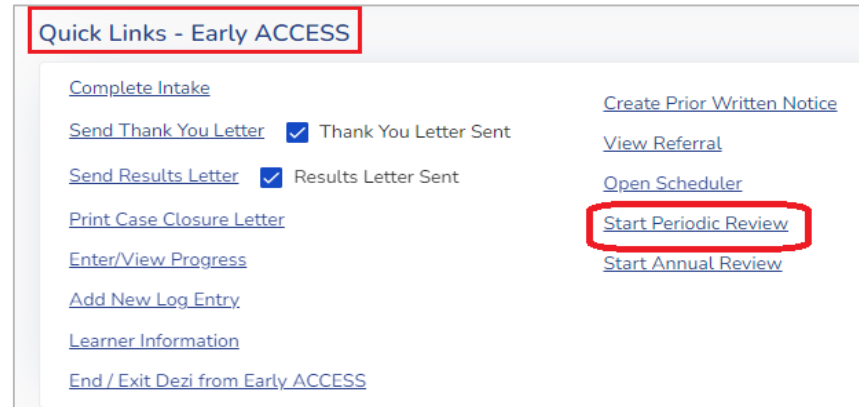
Quick Links - Early ACCESS

Complete Intake

Send Thank You Letter
Thank You Letter Sent

Send Results Letter
Results Letter Sent

Print Case Closure Letter

Enter/View Progress

Add New Log Entry

Learner Information

End / Exit Dezi from Early ACCESS

Create Prior Written Notice

View Referral

Open Scheduler

Start Periodic Review

Start Annual Review